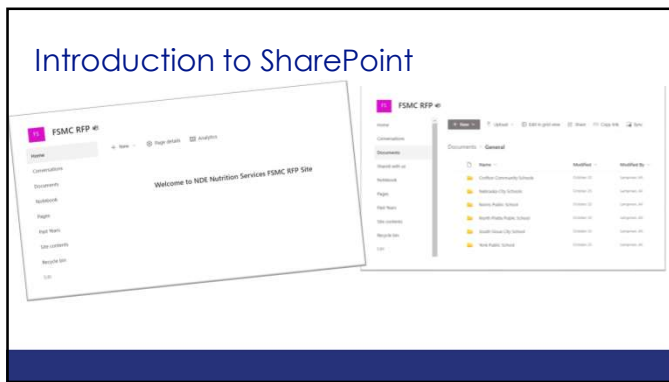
Introduction to SharePoint

FS FSMC RFP

Home
Conversations
Documents
Notebook
Pages
Past Years
Site contents
Recycle bin
Edit

+ New ⌄ Page details Analytics

Welcome to NDE Nutrition Services FSMC RFP Site

FS FSMC RFP

Home
Conversations
Documents
Shared with us
Notebook
Pages
Past Years
Site contents
Recycle bin
Edit

+ New ⌄ Upload ⌄ Edit in grid view Share Copy link Sync

Documents > General

| Name ⌄ | Modified ⌄ | Modified By ⌄ |
|---|---|---|
| Crofton Community Schools | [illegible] | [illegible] |
| Nebraska City Schools | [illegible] | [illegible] |
| Bennington Public School | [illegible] | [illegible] |
| North Platte Public School | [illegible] | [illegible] |
| South Sioux City School | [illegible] | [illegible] |
| York Public School | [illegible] | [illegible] |